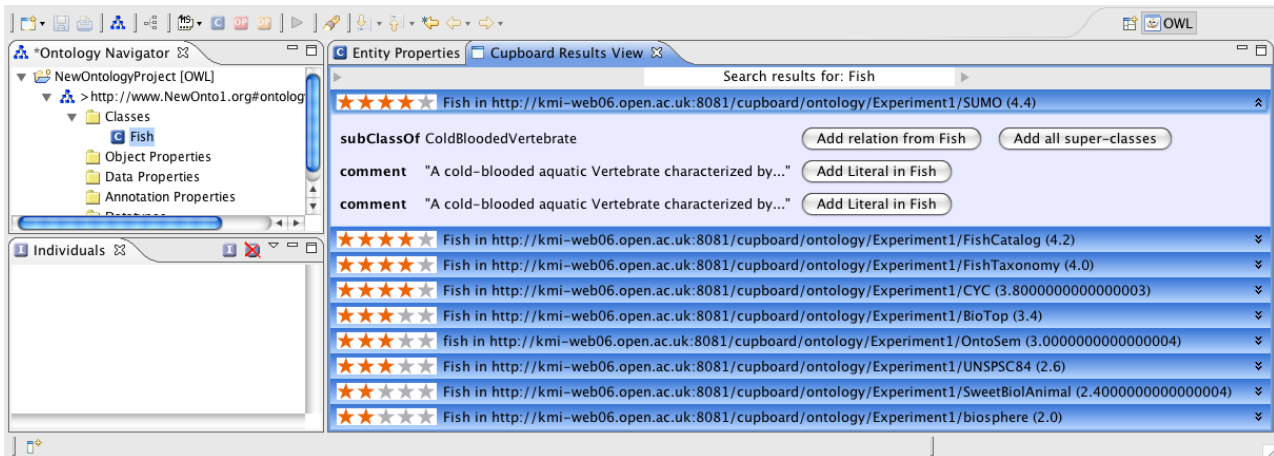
OWL

*Ontology Navigator

NewOntologyProject [OWL]

>http://www.NewOnto1.org#ontolog

Classes

Fish

Object Properties

Data Properties

Annotation Properties

Individuals

Entity Properties

Cupboard Results View

Search results for: Fish

Fish in http://kmi-web06.open.ac.uk:8081/cupboard/ontology/Experiment1/SUMO (4.4)

subClassOf ColdBloodedVertebrate

Add relation from Fish

Add all super-classes

comment "A cold-blooded aquatic Vertebrate characterized by..."

Add Literal in Fish

comment "A cold-blooded aquatic Vertebrate characterized by..."

Add Literal in Fish

Fish in http://kmi-web06.open.ac.uk:8081/cupboard/ontology/Experiment1/FishCatalog (4.2)

Fish in http://kmi-web06.open.ac.uk:8081/cupboard/ontology/Experiment1/FishTaxonomy (4.0)

Fish in http://kmi-web06.open.ac.uk:8081/cupboard/ontology/Experiment1/CYC (3.8000000000000003)

Fish in http://kmi-web06.open.ac.uk:8081/cupboard/ontology/Experiment1/BioTop (3.4)

fish in http://kmi-web06.open.ac.uk:8081/cupboard/ontology/Experiment1/OntoSem (3.0000000000000004)

Fish in http://kmi-web06.open.ac.uk:8081/cupboard/ontology/Experiment1/UNSPSC84 (2.6)

Fish in http://kmi-web06.open.ac.uk:8081/cupboard/ontology/Experiment1/SweetBiolAnimal (2.4000000000000004)

Fish in http://kmi-web06.open.ac.uk:8081/cupboard/ontology/Experiment1/biosphere (2.0)